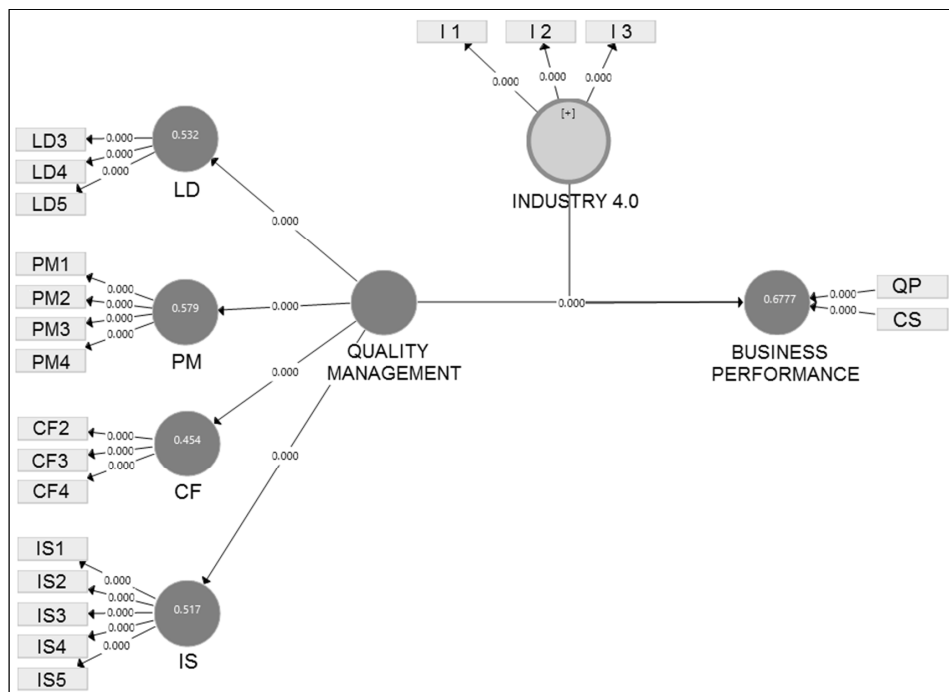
I 1
I 2
I 3
0.000
0.000
0.000
[+]
INDUSTRY 4.0

LD3
LD4
LD5
0.000
0.000
0.000
0.532
LD

0.000

PM1
PM2
PM3
PM4
0.000
0.000
0.000
0.000
0.579
PM

0.000

QUALITY MANAGEMENT

0.000

0.6777
BUSINESS PERFORMANCE
0.000
0.000
QP
CS

0.000

CF2
CF3
CF4
0.000
0.000
0.000
0.454
CF

0.000

IS1
IS2
IS3
IS4
IS5
0.000
0.000
0.000
0.000
0.000
0.517
IS